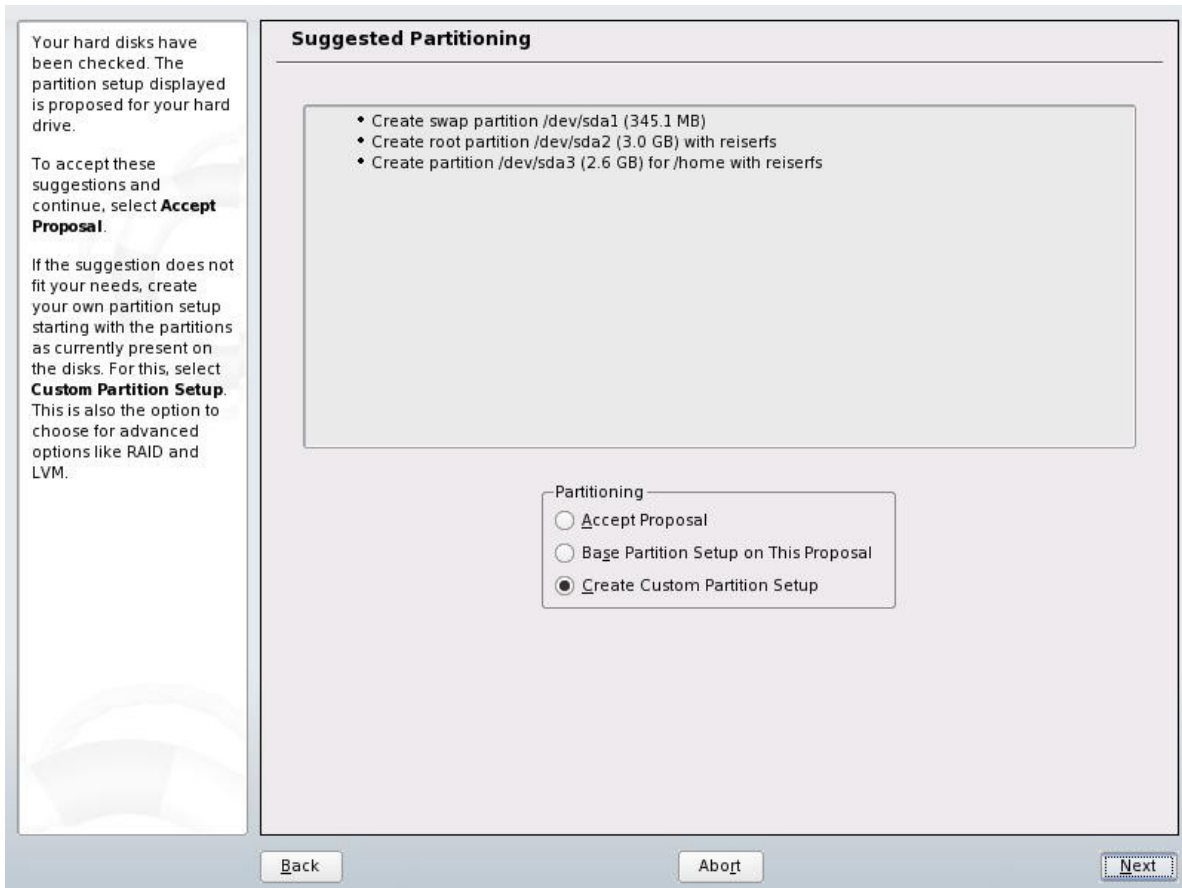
Your hard disks have been checked. The partition setup displayed is proposed for your hard drive.

To accept these suggestions and continue, select **Accept Proposal**.

If the suggestion does not fit your needs, create your own partition setup starting with the partitions as currently present on the disks. For this, select **Custom Partition Setup**. This is also the option to choose for advanced options like RAID and LVM.

**Suggested Partitioning**

• Create swap partition /dev/sda1 (345.1 MB)
• Create root partition /dev/sda2 (3.0 GB) with reiserfs
• Create partition /dev/sda3 (2.6 GB) for /home with reiserfs

Partitioning

Accept Proposal

Base Partition Setup on This Proposal

Create Custom Partition Setup

Back

Abort

Next